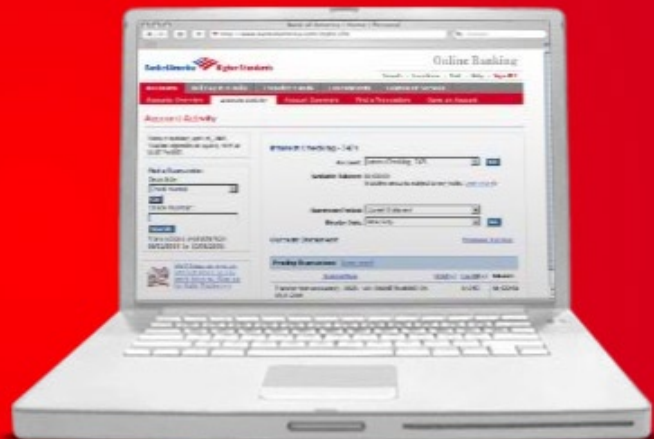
Bank of America | Home | Personal

Bank of America Higher Standards

Online Banking

Accounts

Account Overview

Account Activity

Account Summary

Find a Transaction

Open an Account

Account Activity

Find a Transaction

Search

Account:

Search

Pending Transactions

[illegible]